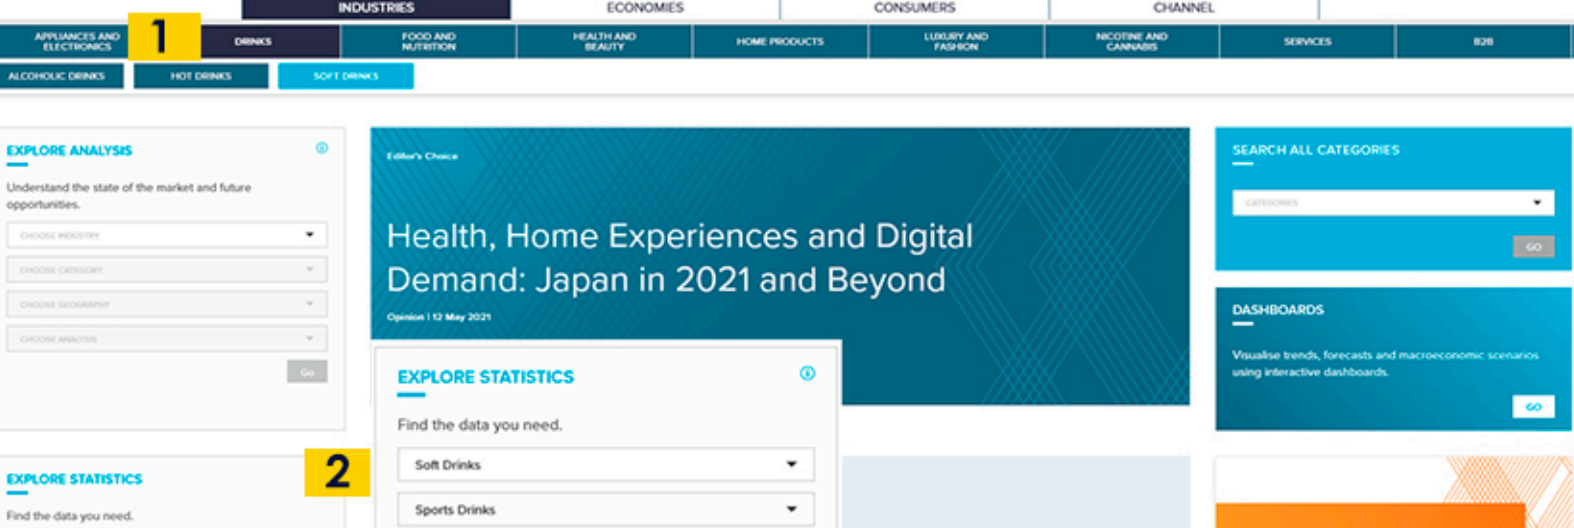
INDUSTRIES ECONOMIES CONSUMERS CHANNEL

APPLIANCES AND ELECTRONICS 1 DRINKS FOOD AND NUTRITION HEALTH AND BEAUTY HOME PRODUCTS LUXURY AND FASHION NICOTINE AND CANNABIS SERVICES B2B

ALCOHOLIC DRINKS HOT DRINKS SOFT DRINKS

EXPLORE ANALYSIS

Understand the state of the market and future opportunities.

CHOOSE INDUSTRY

CHOOSE CATEGORY

CHOOSE GEOGRAPHY

CHOOSE ANALYSIS

GO

Editor's Choice

Health, Home Experiences and Digital Demand: Japan in 2021 and Beyond

Opinion | 12 May 2021

SEARCH ALL CATEGORIES

CATEGORIES

GO

DASHBOARDS

Visualise trends, forecasts and macroeconomic scenarios using interactive dashboards.

GO

EXPLORE STATISTICS

Find the data you need.

Soft Drinks

Sports Drinks

2

EXPLORE STATISTICS

Find the data you need.